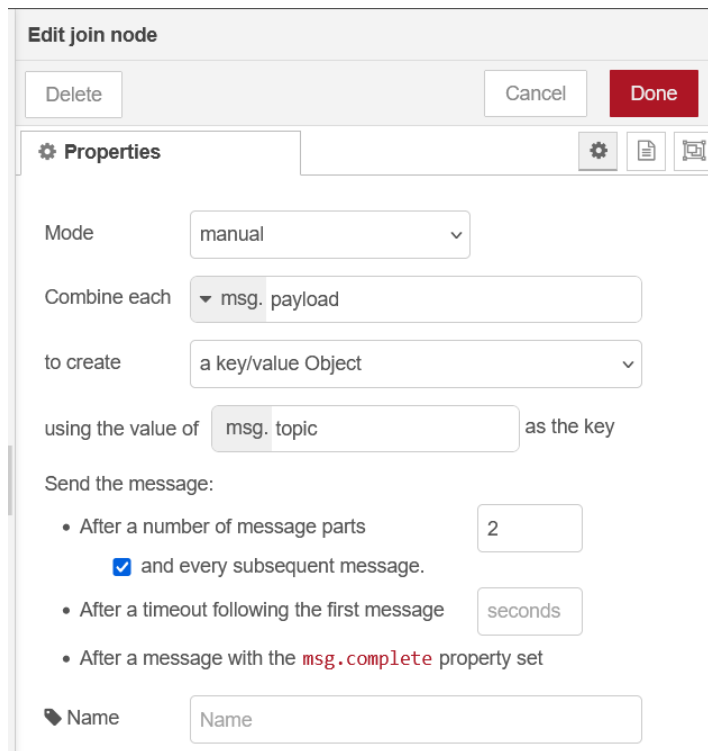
Edit join node

Delete

Cancel

Done

Properties

Mode manual

Combine each msg. payload

to create a key/value Object

using the value of msg. topic as the key

Send the message:

• After a number of message parts 2

and every subsequent message.

• After a timeout following the first message seconds

• After a message with the msg.complete property set

Name Name